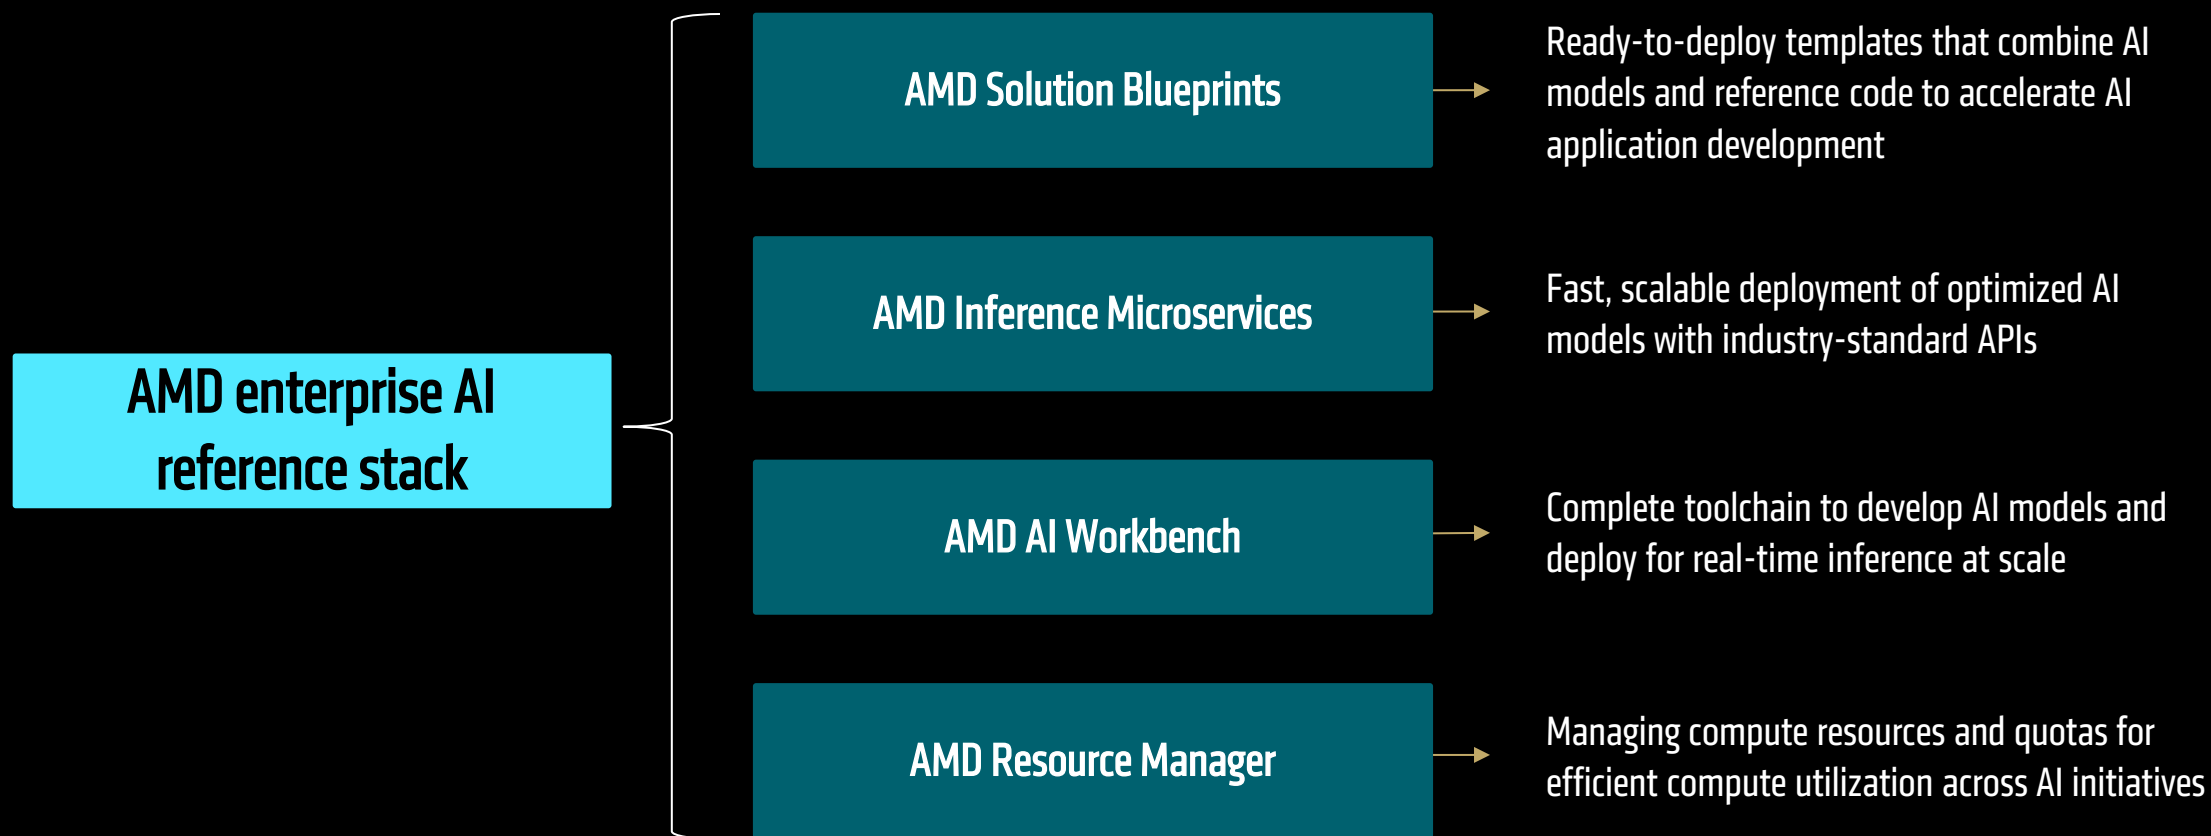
AMD enterprise AI reference stack

AMD Solution Blueprints

Ready-to-deploy templates that combine AI models and reference code to accelerate AI application development

AMD Inference Microservices

Fast, scalable deployment of optimized AI models with industry-standard APIs

AMD AI Workbench

Complete toolchain to develop AI models and deploy for real-time inference at scale

AMD Resource Manager

Managing compute resources and quotas for efficient compute utilization across AI initiatives